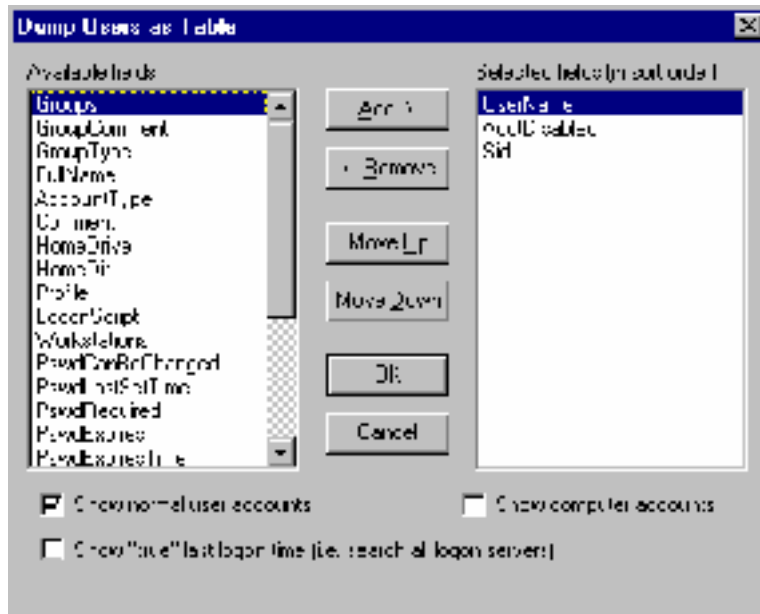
Dump Users as Table

Available fields

Groups
GroupComment
GroupType
FullName
AccountType
Comment
HomeDrive
HomeDir
Profile
LogonScript
Workstations
PswdCanBeChanged
PswdLastSetTime
PswdRequired
PswdExpires
PswdExpiresTime

Add ->
<- Remove
Move Up
Move Down
OK
Cancel

Selected fields (in sort order)

UserName
AcctDisabled
Sid

Show normal user accounts

Show computer accounts

Show "true" last logon time (i.e. search all logon servers)